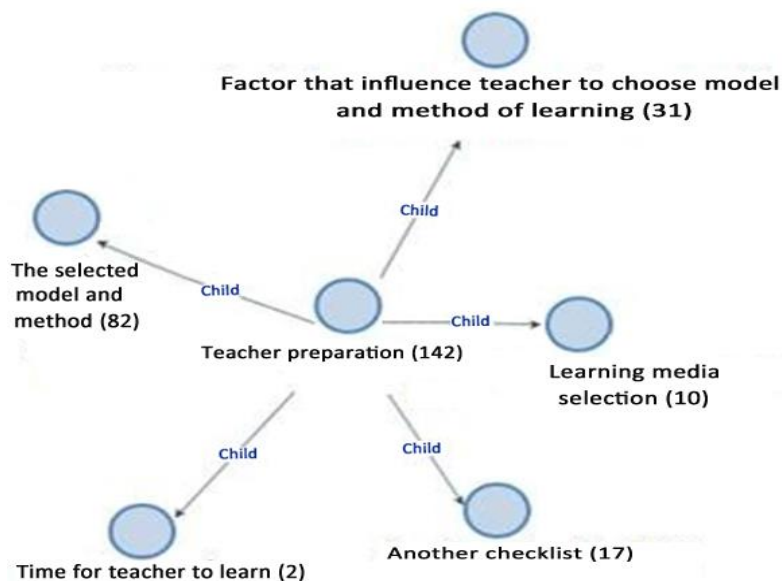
Factor that influence teacher to choose model and method of learning (31)

Child

The selected model and method (82)

Child

Child

Teacher preparation (142)

Learning media selection (10)

Child

Child

Time for teacher to learn (2)

Another checklist (17)